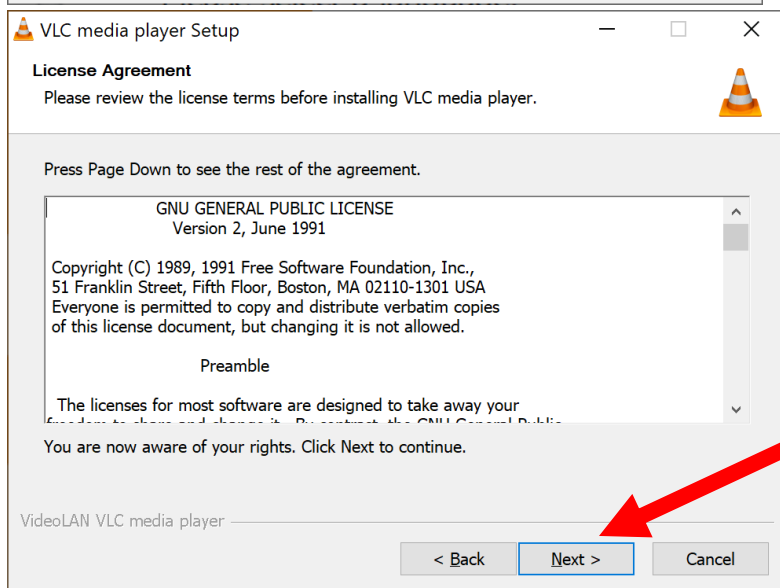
VLC media player Setup

License Agreement

Please review the license terms before installing VLC media player.

Press Page Down to see the rest of the agreement.

GNU GENERAL PUBLIC LICENSE
Version 2, June 1991

Copyright (C) 1989, 1991 Free Software Foundation, Inc.,
51 Franklin Street, Fifth Floor, Boston, MA 02110-1301 USA
Everyone is permitted to copy and distribute verbatim copies
of this license document, but changing it is not allowed.

Preamble

The licenses for most software are designed to take away your
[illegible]

You are now aware of your rights. Click Next to continue.

VideoLAN VLC media player

< Back

Next >

Cancel